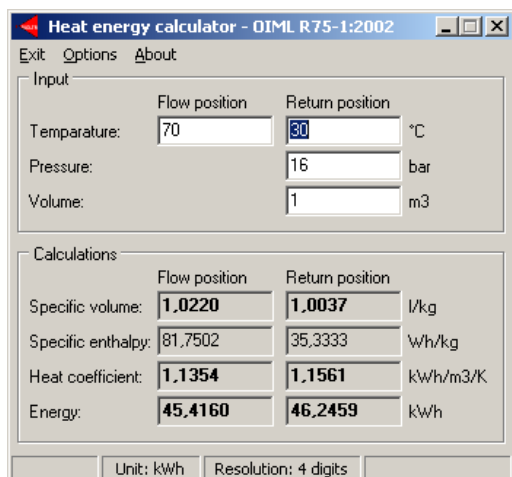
Heat energy calculator - OIML R75-1:2002

Exit Options About

Input

Flow position Return position

Temparature: 70 30 °C

Pressure: 16 bar

Volume: 1 m3

Calculations

Flow position Return position

Specific volume: 1,0220 1,0037 l/kg

Specific enthalpy: 81,7502 35,3333 Wh/kg

Heat coefficient: 1,1354 1,1561 kWh/m3/K

Energy: 45,4160 46,2459 kWh

Unit: kWh Resolution: 4 digits